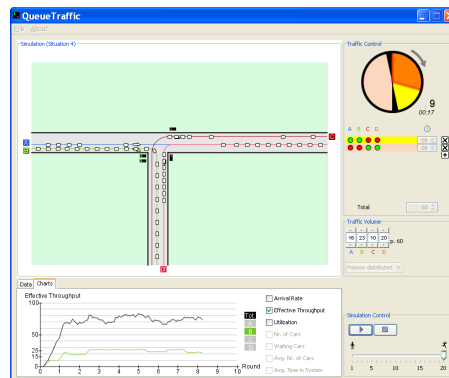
QueueTraffic

File About

Simulation (Situation 4)

A
B
C
D

Traffic Control

9
00:17

A B C D

Total 60

Traffic Volume

18 23 10 20
A B C D
60

Poisson distributed

Data Charts

Effective Throughput

100
50
25
15
0

0 1 2 3 4 5 6 7 8 9 10 Round

Tot.
A
B
C
D

Arrival Rate
Effective Throughput
Utilization
Nr. of Cars
Waiting Cars
Avg. Nr. of Cars
Avg. Time in System

Simulation Control

1 5 10 15 20